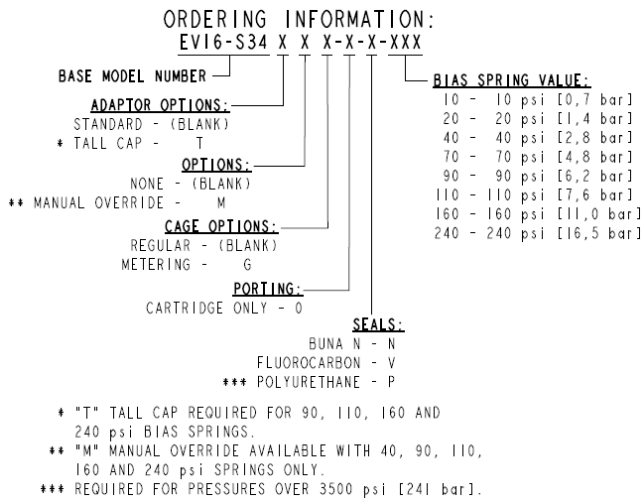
ORDERING INFORMATION:
EV16-S34 X X X-X-X-XXX

BASE MODEL NUMBER

ADAPTOR OPTIONS:
STANDARD - (BLANK)
* TALL CAP - T

OPTIONS:
NONE - (BLANK)
** MANUAL OVERRIDE - M

CAGE OPTIONS:
REGULAR - (BLANK)
METERING - G

PORTING:
CARTRIDGE ONLY - 0

SEALS:
BUNA N - N
FLUOROCARBON - V
*** POLYURETHANE - P

BIAS SPRING VALUE:
10 - 10 psi [0,7 bar]
20 - 20 psi [1,4 bar]
40 - 40 psi [2,8 bar]
70 - 70 psi [4,8 bar]
90 - 90 psi [6,2 bar]
110 - 110 psi [7,6 bar]
160 - 160 psi [11,0 bar]
240 - 240 psi [16,5 bar]

* "T" TALL CAP REQUIRED FOR 90, 110, 160 AND 240 psi BIAS SPRINGS.
** "M" MANUAL OVERRIDE AVAILABLE WITH 40, 90, 110, 160 AND 240 psi SPRINGS ONLY.
*** REQUIRED FOR PRESSURES OVER 3500 psi [241 bar].